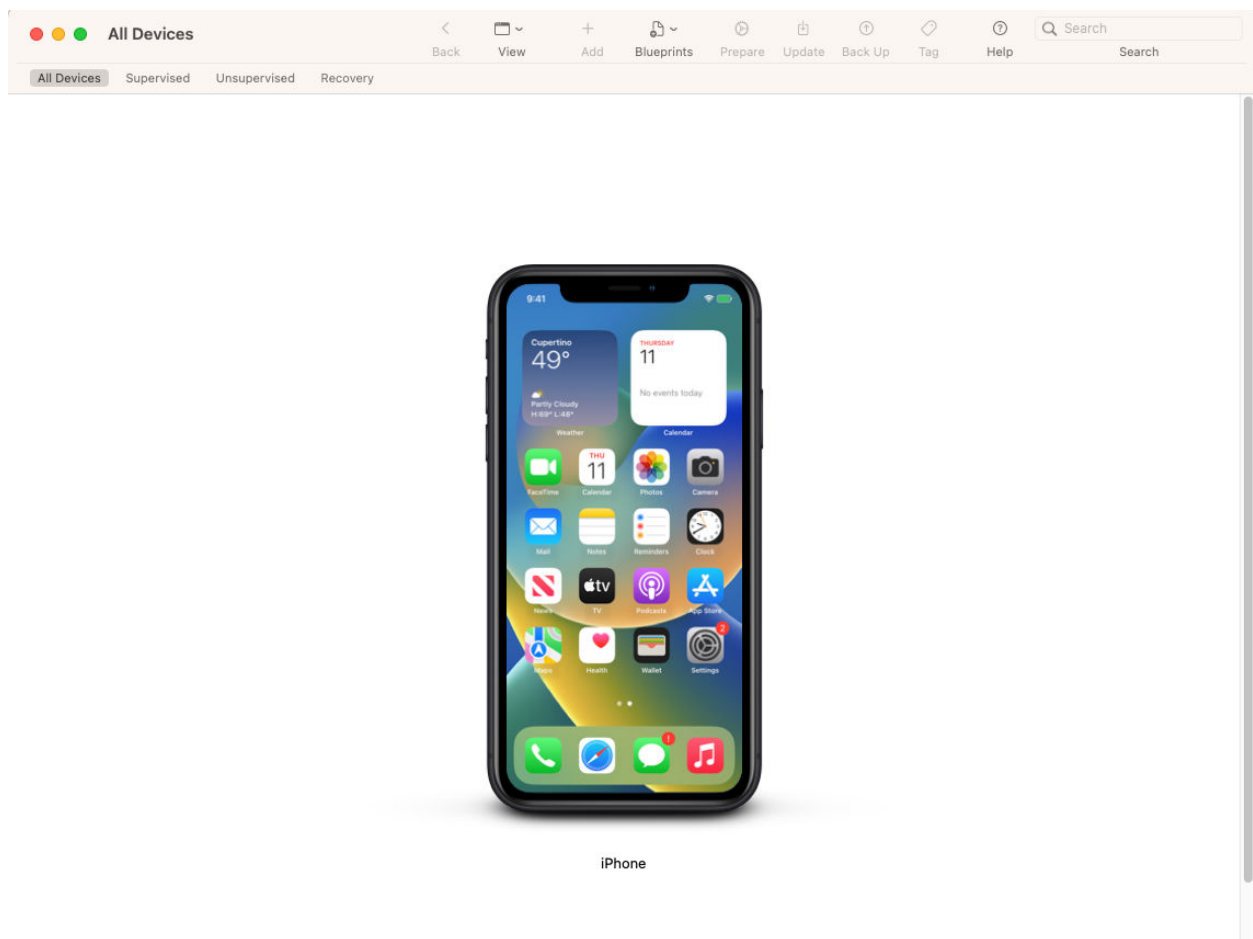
All Devices

Back View Add Blueprints Prepare Update Back Up Tag Help Search Search

All Devices Supervised Unsupervised Recovery

9:41

Cupertino
49°
Partly Cloudy
H:69° L:48°
Weather

THURSDAY
11
No events today
Calendar

FaceTime
THU 11 Calendar
Photos
Camera
Mail
Notes
Reminders
Clock
News
tv TV
Podcasts
App Store
Maps
Health
Wallet
2 Settings

!

iPhone